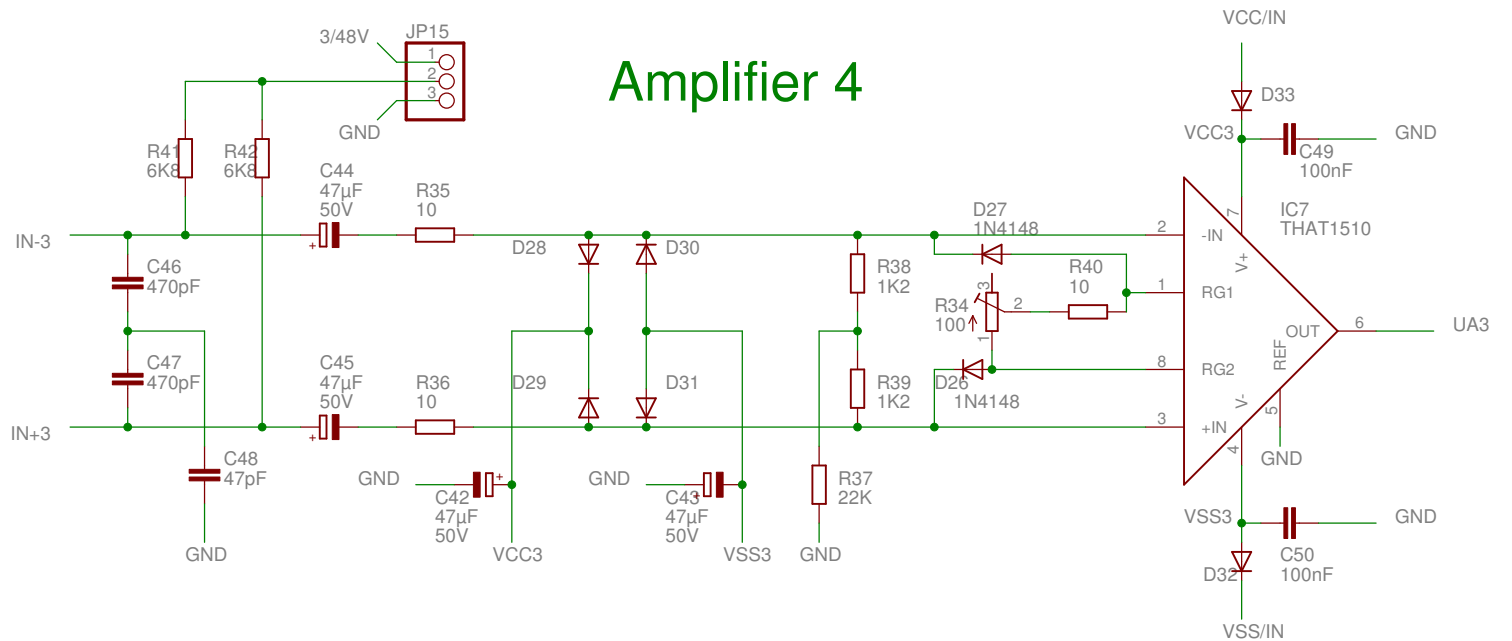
3/48V
JP15
1
2
3
GND
Amplifier 4
VCC/IN
D33
VCC3
C49
100nF
GND
R41
6K8
R42
6K8
C44
47µF
50V
R35
10
D27
1N4148
IC7
THAT1510
IN-3
D28
D30
R38
1K2
R40
10
2
-IN
7
V+
C46
470pF
R34
100
3
2
1
1
RG1
OUT
6
UA3
C47
470pF
C45
47µF
50V
R36
10
D29
D31
R39
1K2
D26
1N4148
8
RG2
REF
IN+3
3
+IN
V-
5
4
C48
47pF
GND
C42
47µF
50V
GND
C43
47µF
50V
R37
22K
GND
GND
VCC3
VSS3
GND
VSS3
C50
100nF
GND
D32
VSS/IN